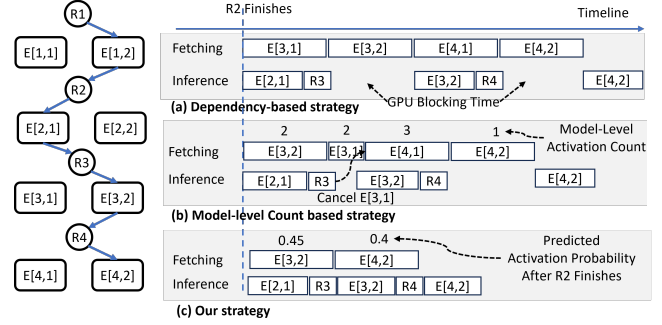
R1
E[1,1]
E[1,2]
R2
E[2,1]
E[2,2]
R3
E[3,1]
E[3,2]
R4
E[4,1]
E[4,2]

R2 Finishes
Timeline

Fetching
E[3,1]
E[3,2]
E[4,1]
E[4,2]
Inference
E[2,1]
R3
E[3,2]
R4
E[4,2]
GPU Blocking Time
(a) Dependency-based strategy

2
2
3
1
Model-Level Activation Count
Fetching
E[3,2]
E[3,1]
E[4,1]
E[4,2]
Inference
E[2,1]
R3
E[3,2]
R4
E[4,2]
Cancel E[3,1]
(b) Model-level Count based strategy

0.45
0.4
Predicted Activation Probability After R2 Finishes
Fetching
E[3,2]
E[4,2]
Inference
E[2,1]
R3
E[3,2]
R4
E[4,2]
(c) Our strategy